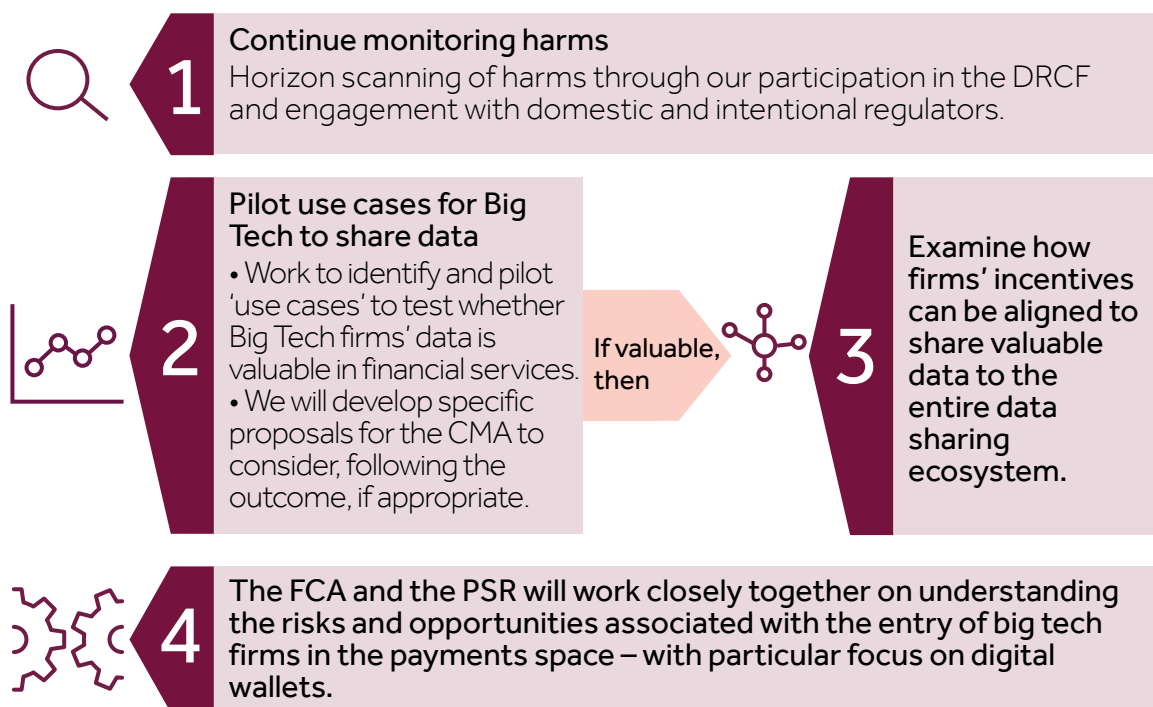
1

Continue monitoring harms

Horizon scanning of harms through our participation in the DRCF and engagement with domestic and intentional regulators.

2

Pilot use cases for Big Tech to share data

• Work to identify and pilot 'use cases' to test whether Big Tech firms' data is valuable in financial services.

• We will develop specific proposals for the CMA to consider, following the outcome, if appropriate.

If valuable, then

3

Examine how firms' incentives can be aligned to share valuable data to the entire data sharing ecosystem.

4

The FCA and the PSR will work closely together on understanding the risks and opportunities associated with the entry of big tech firms in the payments space – with particular focus on digital wallets.